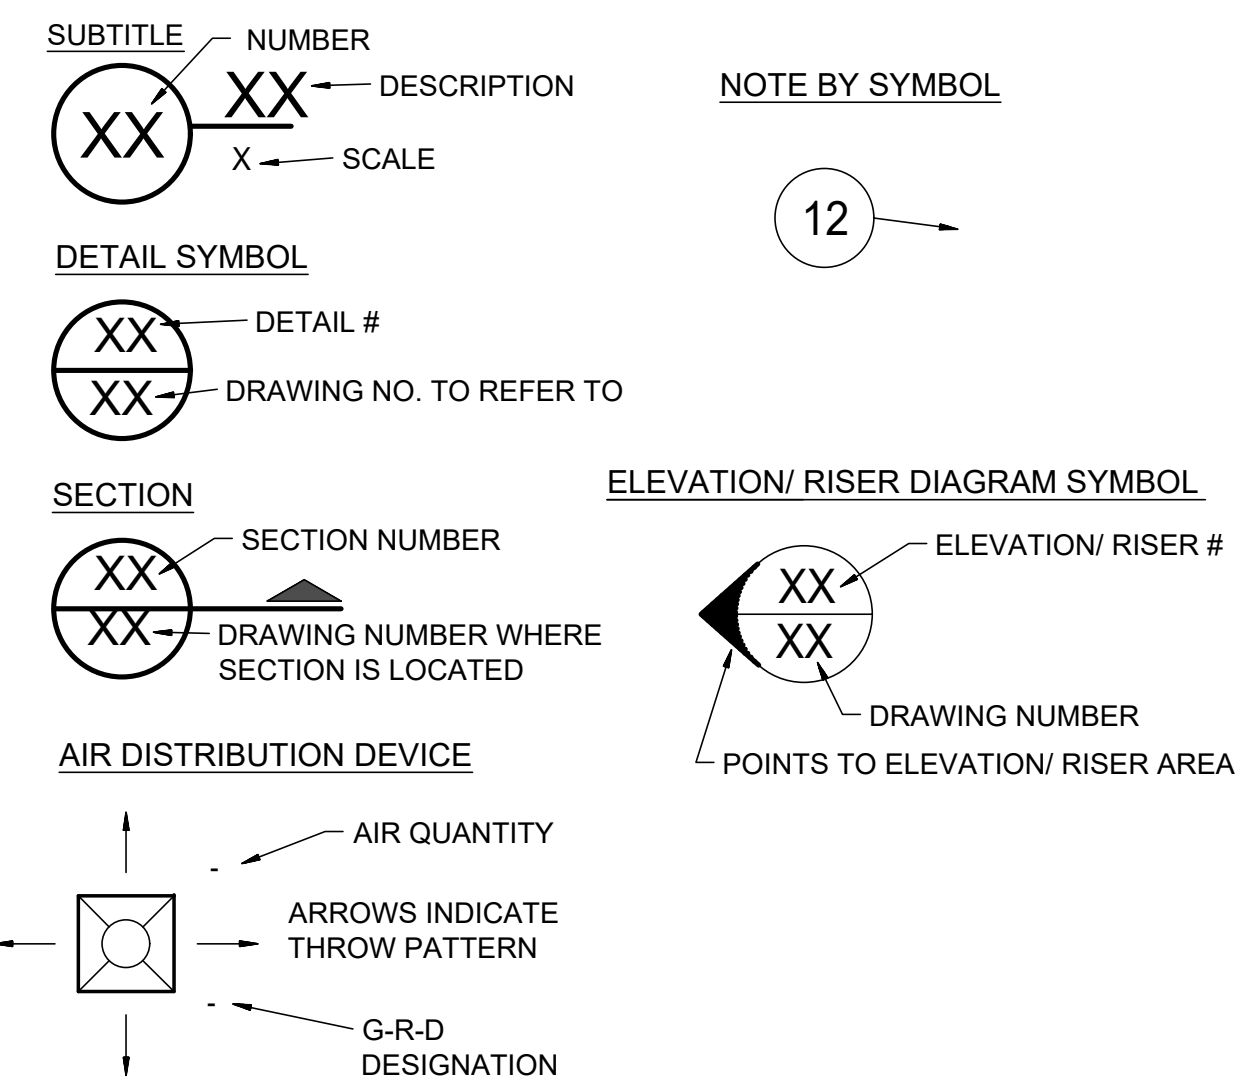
SUBTITLE

NUMBER

XX

XX

DESCRIPTION

X

SCALE

NOTE BY SYMBOL

12

DETAIL SYMBOL

XX

DETAIL #

XX

DRAWING NO. TO REFER TO

SECTION

XX

SECTION NUMBER

XX

DRAWING NUMBER WHERE SECTION IS LOCATED

ELEVATION/ RISER DIAGRAM SYMBOL

XX

ELEVATION/ RISER #

XX

DRAWING NUMBER

POINTS TO ELEVATION/ RISER AREA

AIR DISTRIBUTION DEVICE

-

AIR QUANTITY

ARROWS INDICATE THROW PATTERN

-

G-R-D DESIGNATION